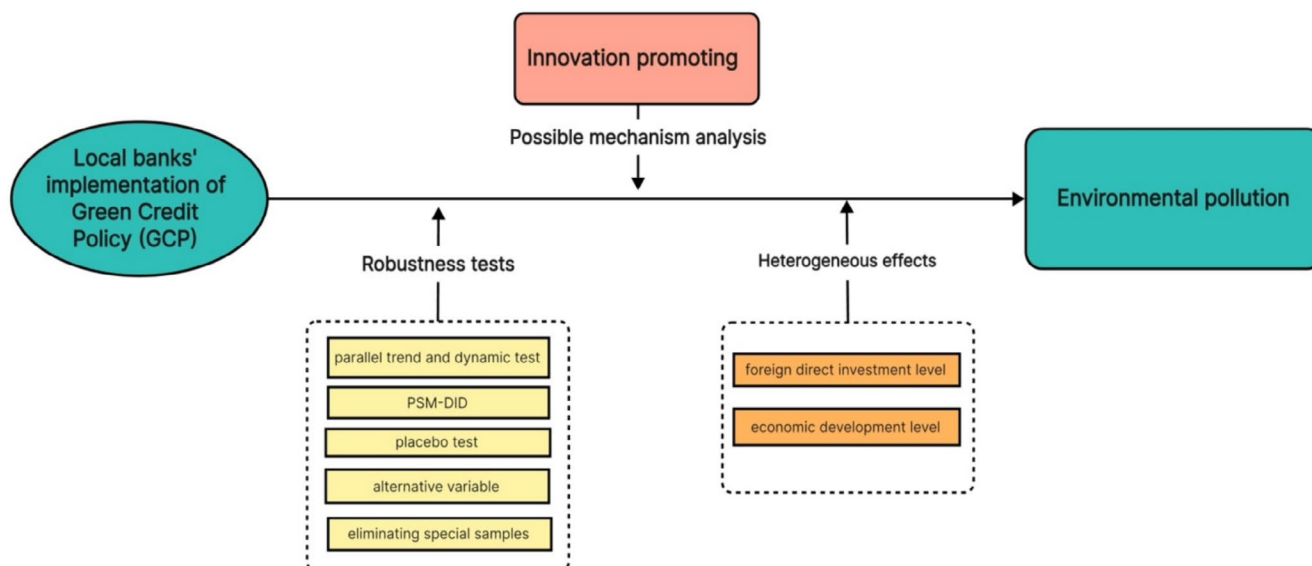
Innovation promoting

Possible mechanism analysis

Local banks' implementation of Green Credit Policy (GCP)

Environmental pollution

Robustness tests

Heterogeneous effects

parallel trend and dynamic test

PSM-DID

placebo test

alternative variable

eliminating special samples

foreign direct investment level

economic development level